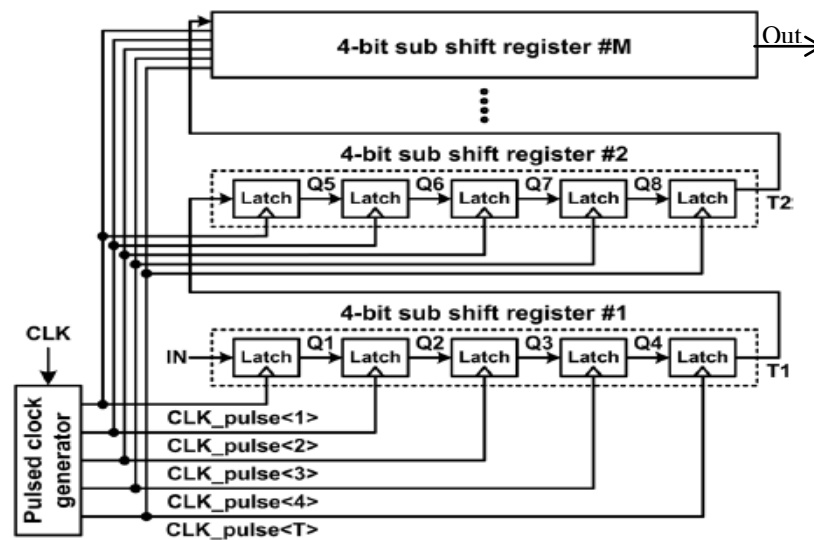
4-bit sub shift register #M

Out

4-bit sub shift register #2

Latch Q5 Latch Q6 Latch Q7 Latch Q8 Latch

T2

4-bit sub shift register #1

CLK

IN Latch Q1 Latch Q2 Latch Q3 Latch Q4 Latch

T1

Pulsed clock generator

CLK_pulse<1>

CLK_pulse<2>

CLK_pulse<3>

CLK_pulse<4>

CLK_pulse<T>